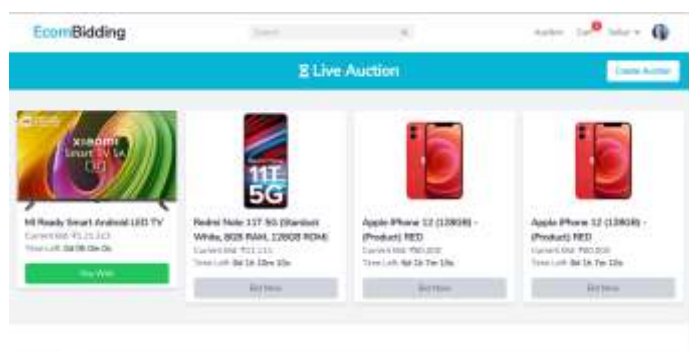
EcomBidding

Search

Auction Cart Seller

Live Auction

Create Auction

xiaomi Smart TV 5A

Mi Ready Smart Android LED TV

Current Bid: ₹1,21,313

Time Left: 0d 0h 0m 0s

You Won

11T 5G

Redmi Note 11T 5G (Stardust White, 8GB RAM, 128GB ROM)

Current Bid: ₹11,111

Time Left: 0d 1h 18m 10s

Bid Now

Apple iPhone 12 (128GB) - (Product) RED

Current Bid: ₹60,000

Time Left: 0d 1h 7m 13s

Bid Now

Apple iPhone 12 (128GB) - (Product) RED

Current Bid: ₹60,000

Time Left: 0d 1h 7m 13s

Bid Now